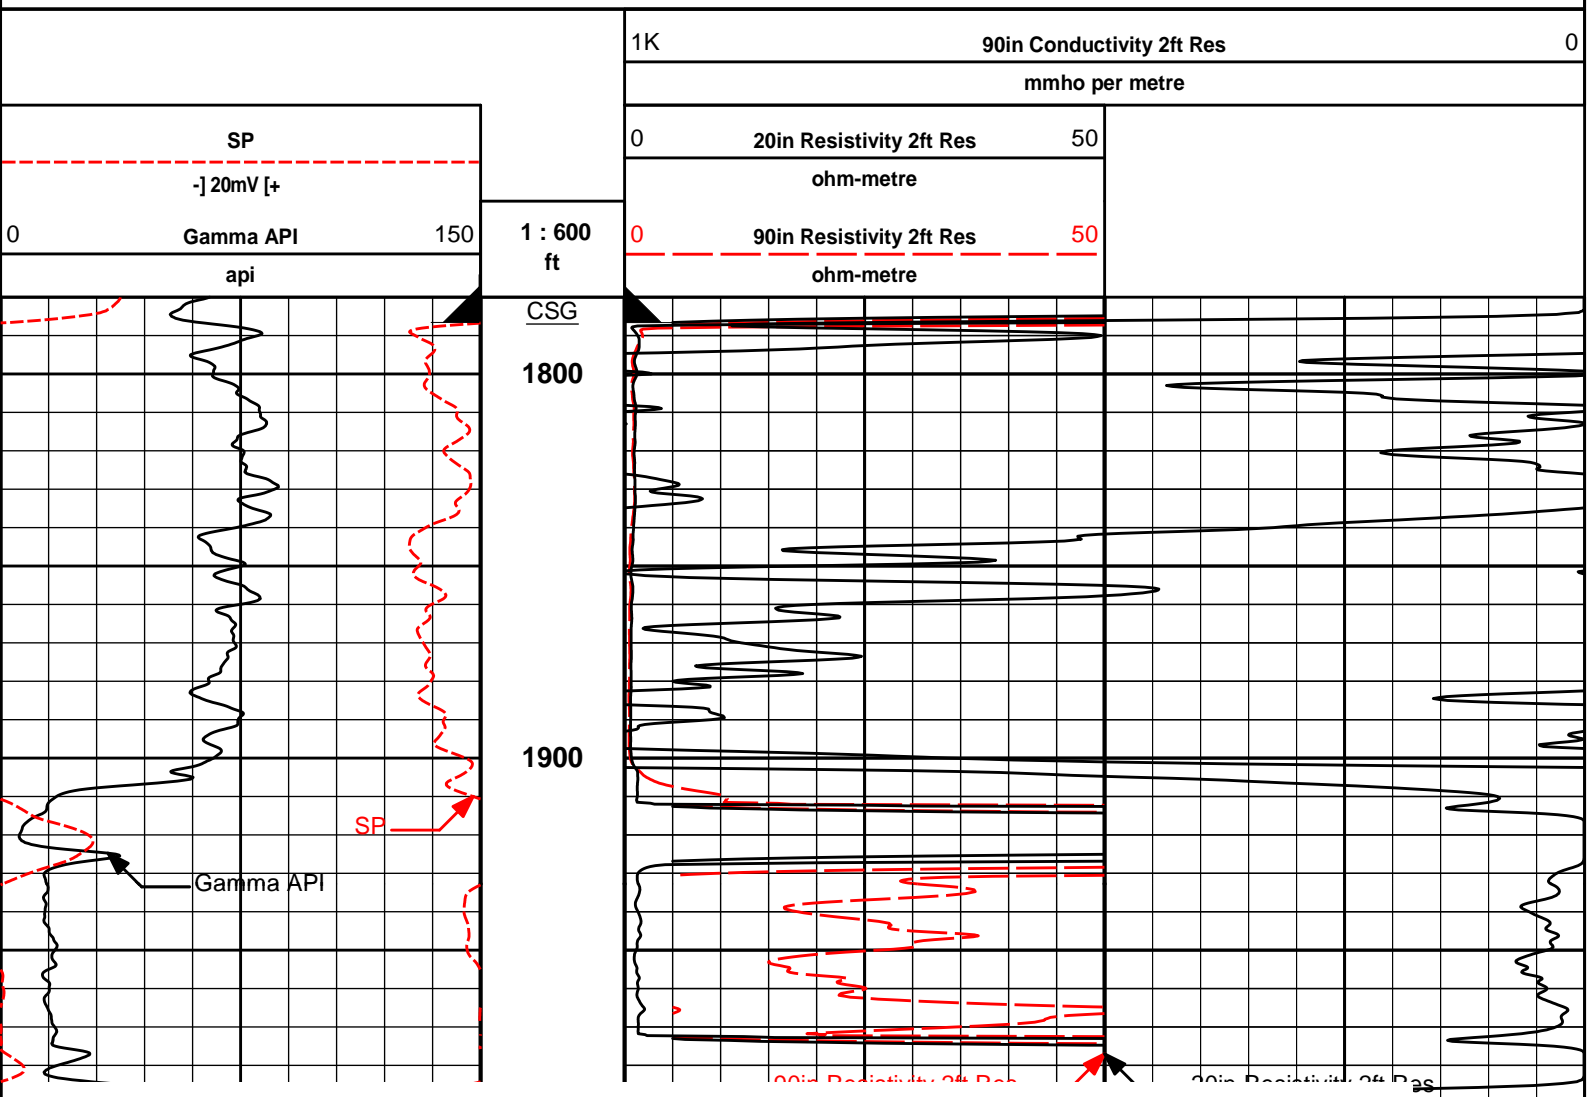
1K 90in Conductivity 2ft Res 0

mmho per metre

SP

-] 20mV [+

0 Gamma API 150

api

1 : 600
ft

0 20in Resistivity 2ft Res 50

ohm-metre

0 90in Resistivity 2ft Res 50

ohm-metre

CSG

1800

1900

SP

Gamma API

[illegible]

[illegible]